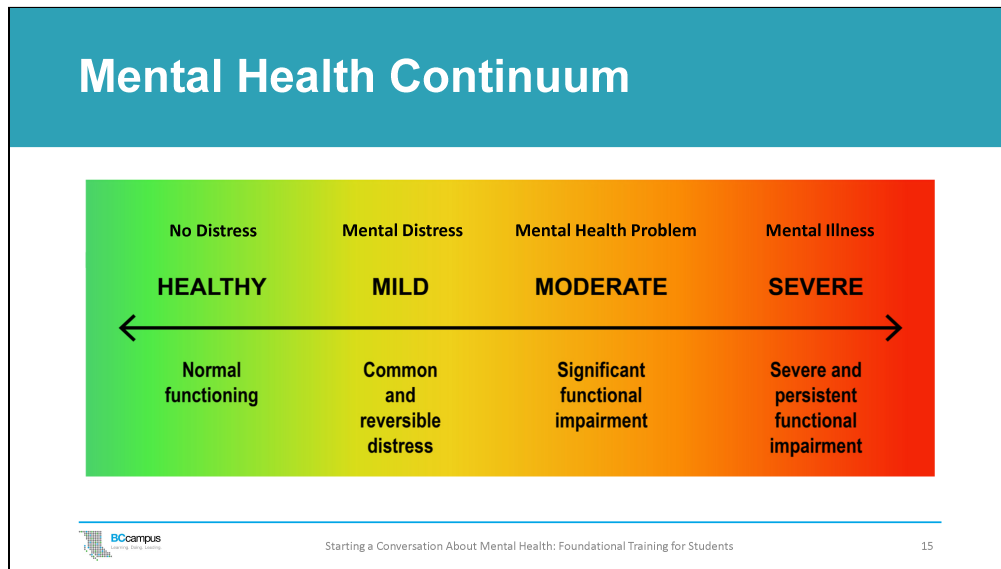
Mental Health Continuum

| No Distress | Mental Distress | Mental Health Problem | Mental Illness |
|---|---|---|---|
| HEALTHY | MILD | MODERATE | SEVERE |
| Normal functioning | Common and reversible distress | Significant functional impairment | Severe and persistent functional impairment |

BCcampus
Learning. Doing. Leading.

Starting a Conversation About Mental Health: Foundational Training for Students

15